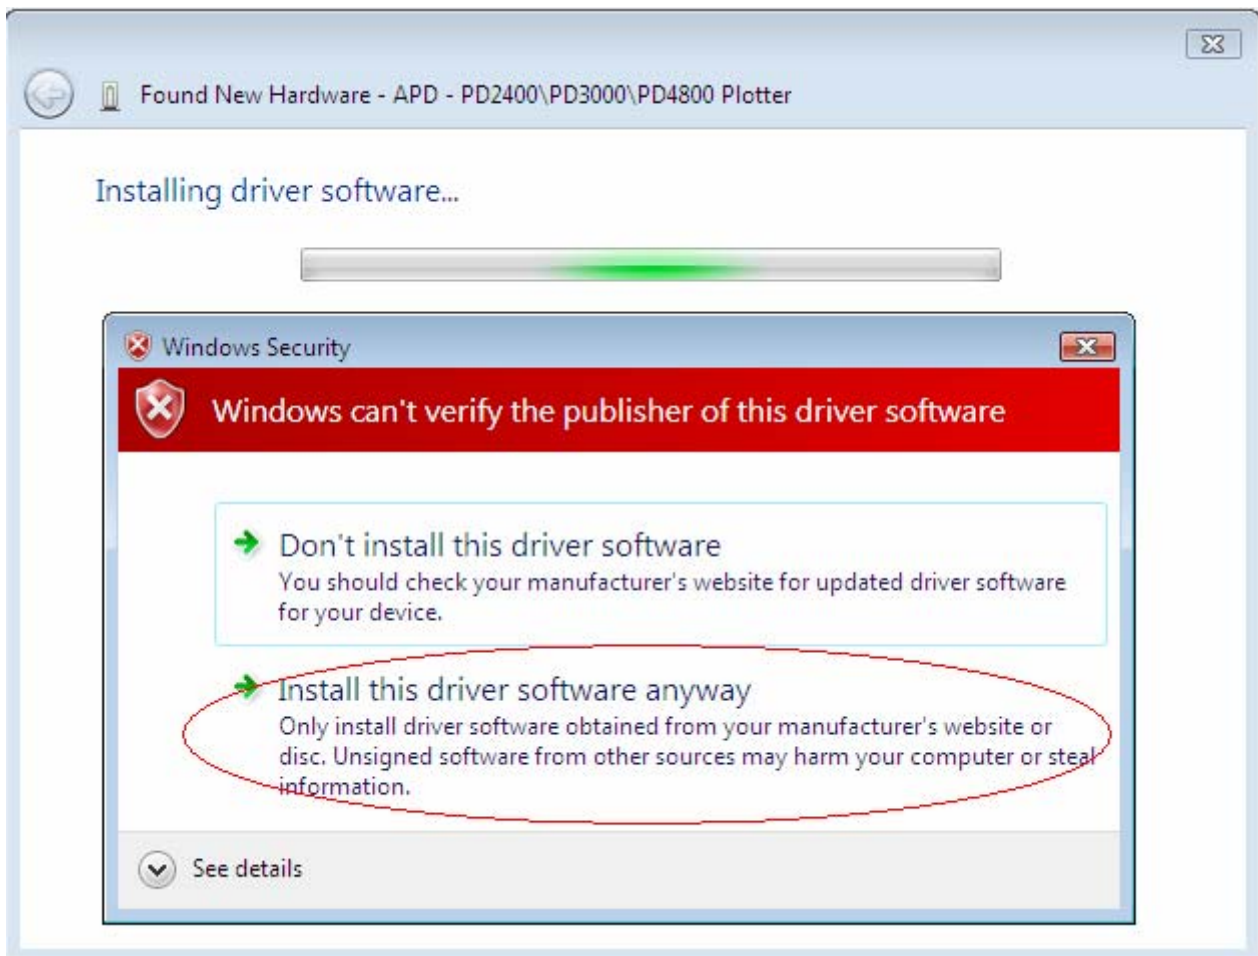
Found New Hardware - APD - PD2400\PD3000\PD4800 Plotter

Installing driver software...

Windows Security

Windows can't verify the publisher of this driver software

Don't install this driver software
You should check your manufacturer's website for updated driver software for your device.

Install this driver software anyway
Only install driver software obtained from your manufacturer's website or disc. Unsigned software from other sources may harm your computer or steal information.

See details